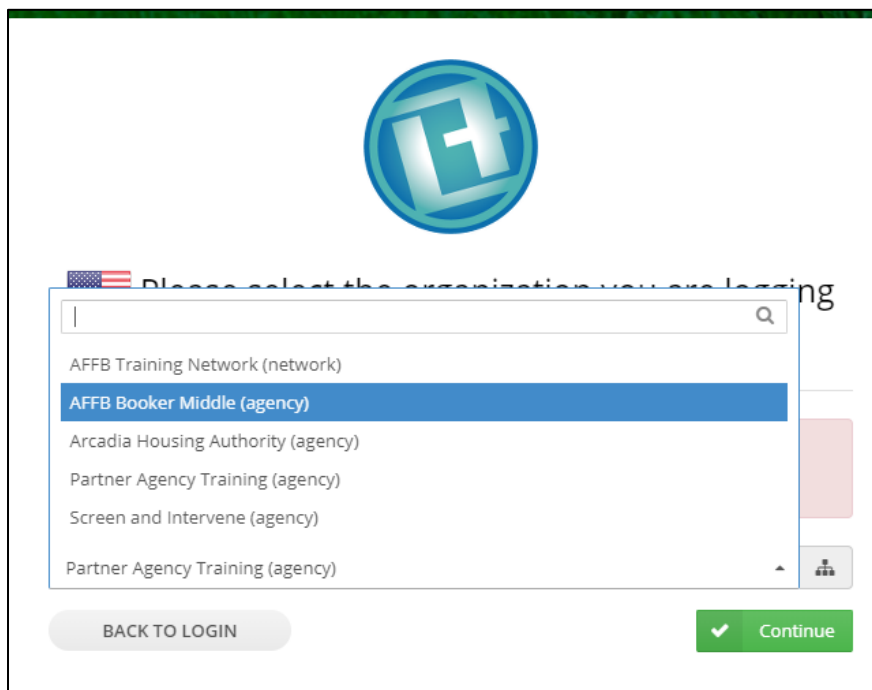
Please select the organization you are logging

AFFB Training Network (network)
AFFB Booker Middle (agency)
Arcadia Housing Authority (agency)
Partner Agency Training (agency)
Screen and Intervene (agency)

Partner Agency Training (agency)

BACK TO LOGIN

Continue